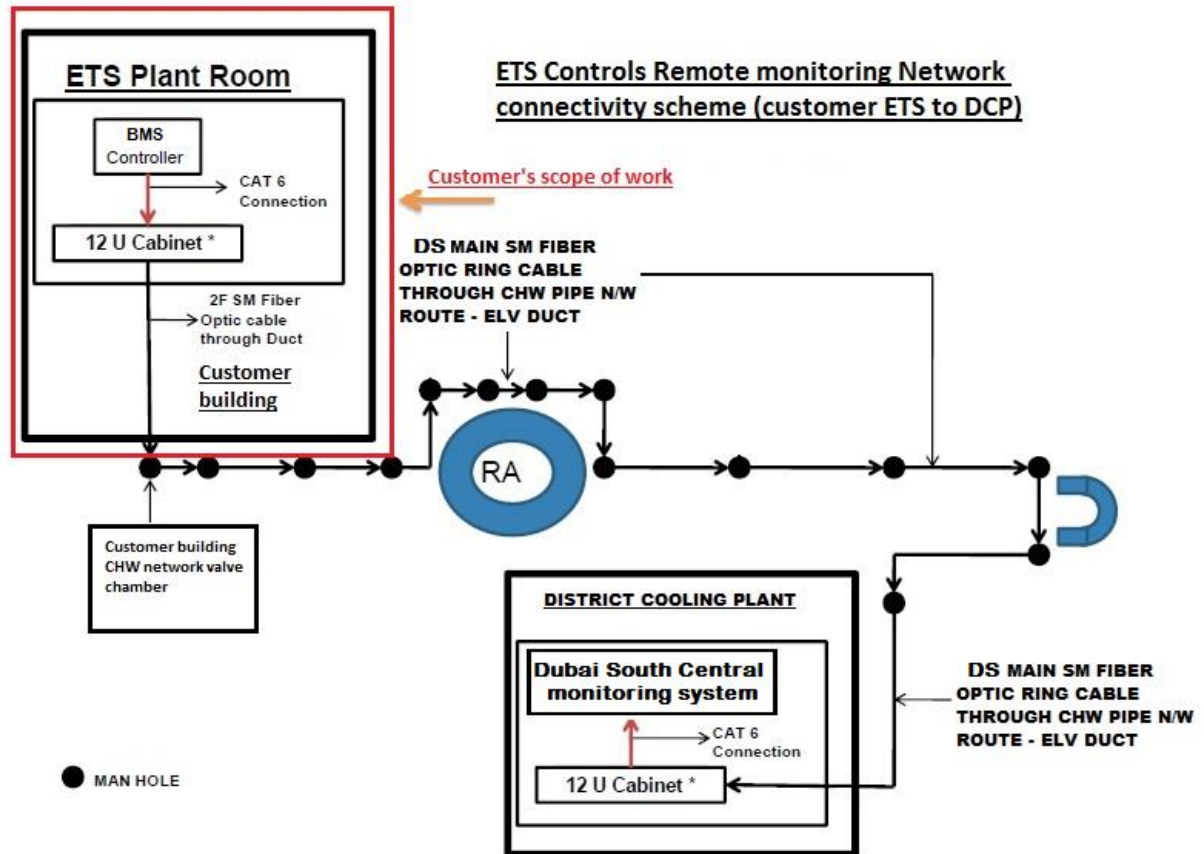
ETS Plant Room

BMS Controller

CAT 6 Connection

12 U Cabinet *

2F SM Fiber Optic cable through Duct

Customer building

ETS Controls Remote monitoring Network connectivity scheme (customer ETS to DCP)

Customer's scope of work

DS MAIN SM FIBER OPTIC RING CABLE THROUGH CHW PIPE N/W ROUTE - ELV DUCT

RA

Customer building CHW network valve chamber

DISTRICT COOLING PLANT

Dubai South Central monitoring system

CAT 6 Connection

12 U Cabinet *

DS MAIN SM FIBER OPTIC RING CABLE THROUGH CHW PIPE N/W ROUTE - ELV DUCT

MAN HOLE